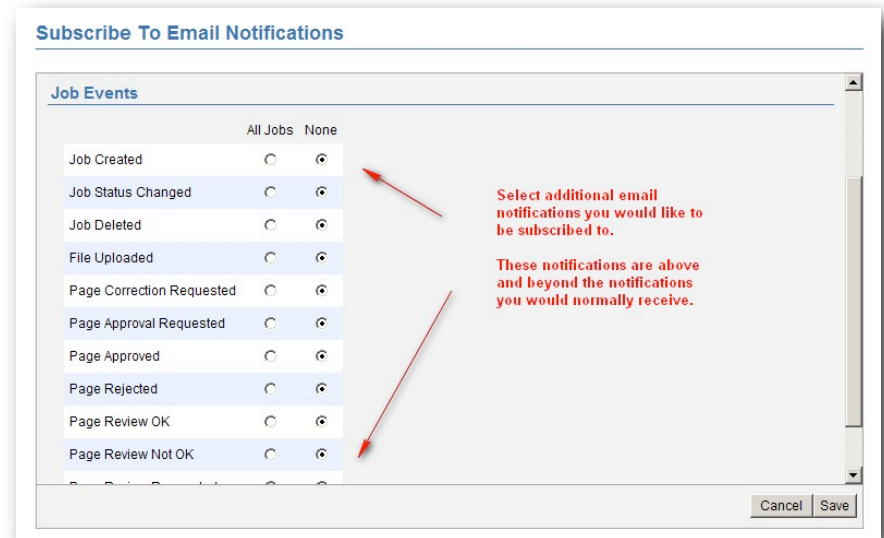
Subscribe To Email Notifications

Job Events

| | All Jobs | None |
|---|---|---|
| Job Created | | |
| Job Status Changed | | |
| Job Deleted | | |
| File Uploaded | | |
| Page Correction Requested | | |
| Page Approval Requested | | |
| Page Approved | | |
| Page Rejected | | |
| Page Review OK | | |
| Page Review Not OK | | |
| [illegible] | | |

Select additional email notifications you would like to be subscribed to.

These notifications are above and beyond the notifications you would normally receive.

Cancel Save